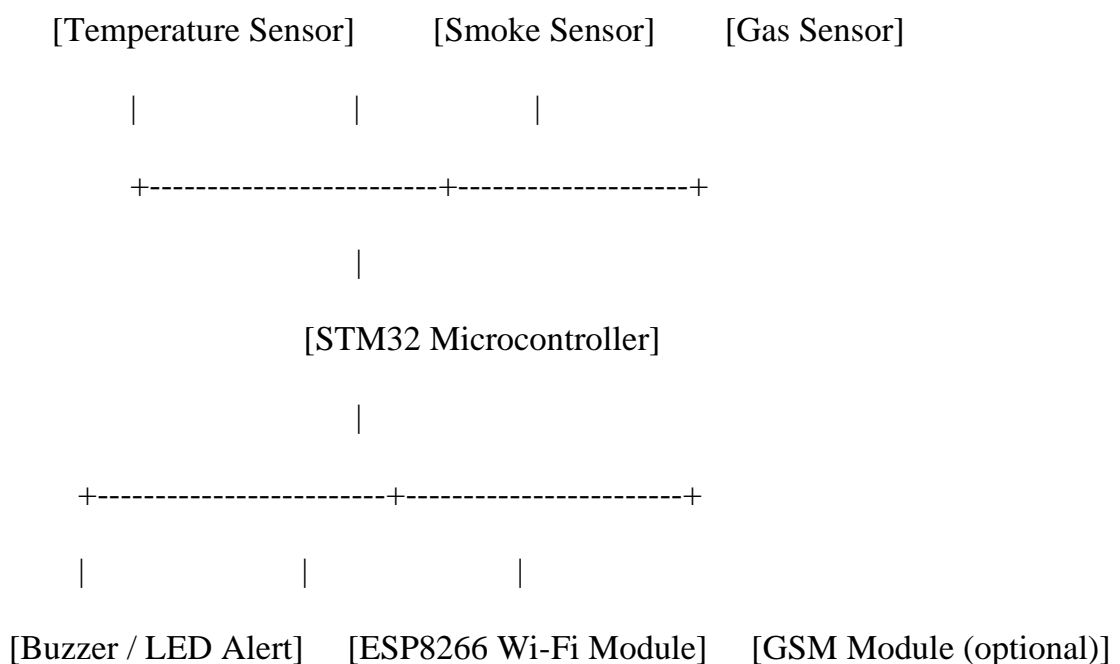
[Temperature Sensor] [Smoke Sensor] [Gas Sensor]

| | |

+------------------------+--------------------+

|

[STM32 Microcontroller]

|

+------------------------+-----------------------+

| | |

[Buzzer / LED Alert] [ESP8266 Wi-Fi Module] [GSM Module (optional)]